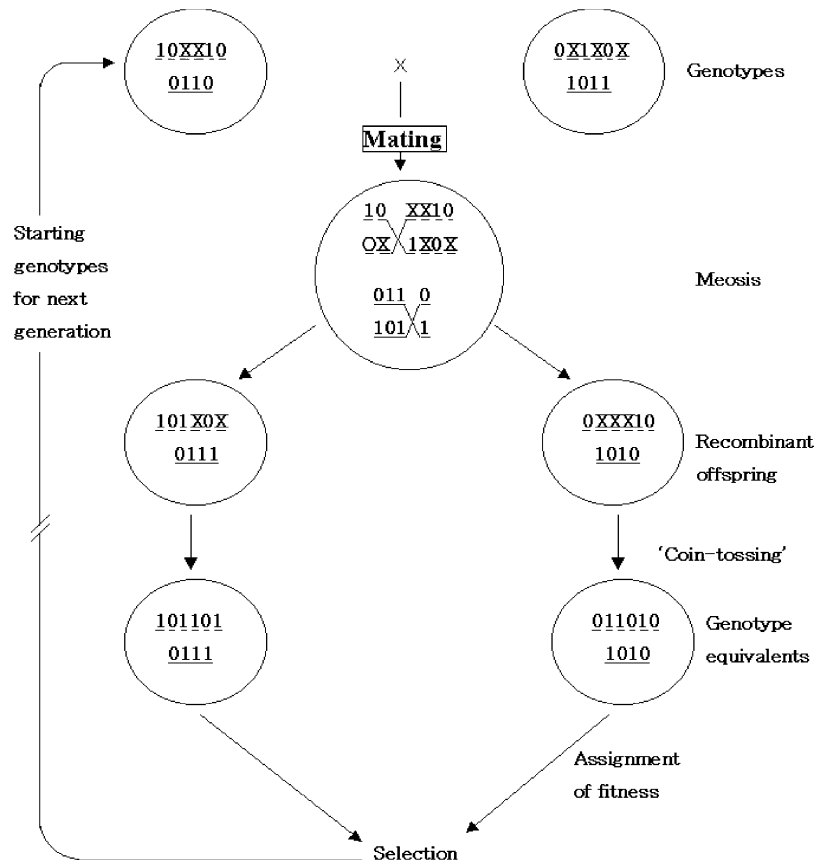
10XX10
0110

×

0X1X0X
1011

Genotypes

Mating

10 XX10
OX 1X0X

011 0
101 1

Meosis

Starting genotypes for next generation

101X0X
0111

0XXX10
1010

Recombinant offspring

'Coin-tossing'

101101
0111

011010
1010

Genotype equivalents

Assignment of fitness

Selection